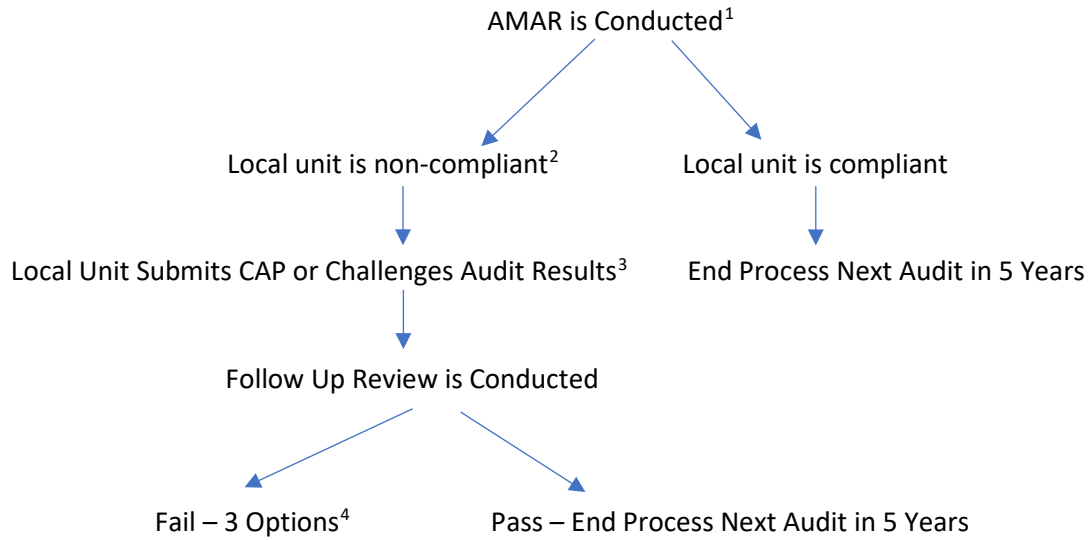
AMAR is Conducted$^{1}$

Local unit is non-compliant$^{2}$

Local unit is compliant

Local Unit Submits CAP or Challenges Audit Results$^{3}$

End Process Next Audit in 5 Years

Follow Up Review is Conducted

Fail – 3 Options$^{4}$

Pass – End Process Next Audit in 5 Years